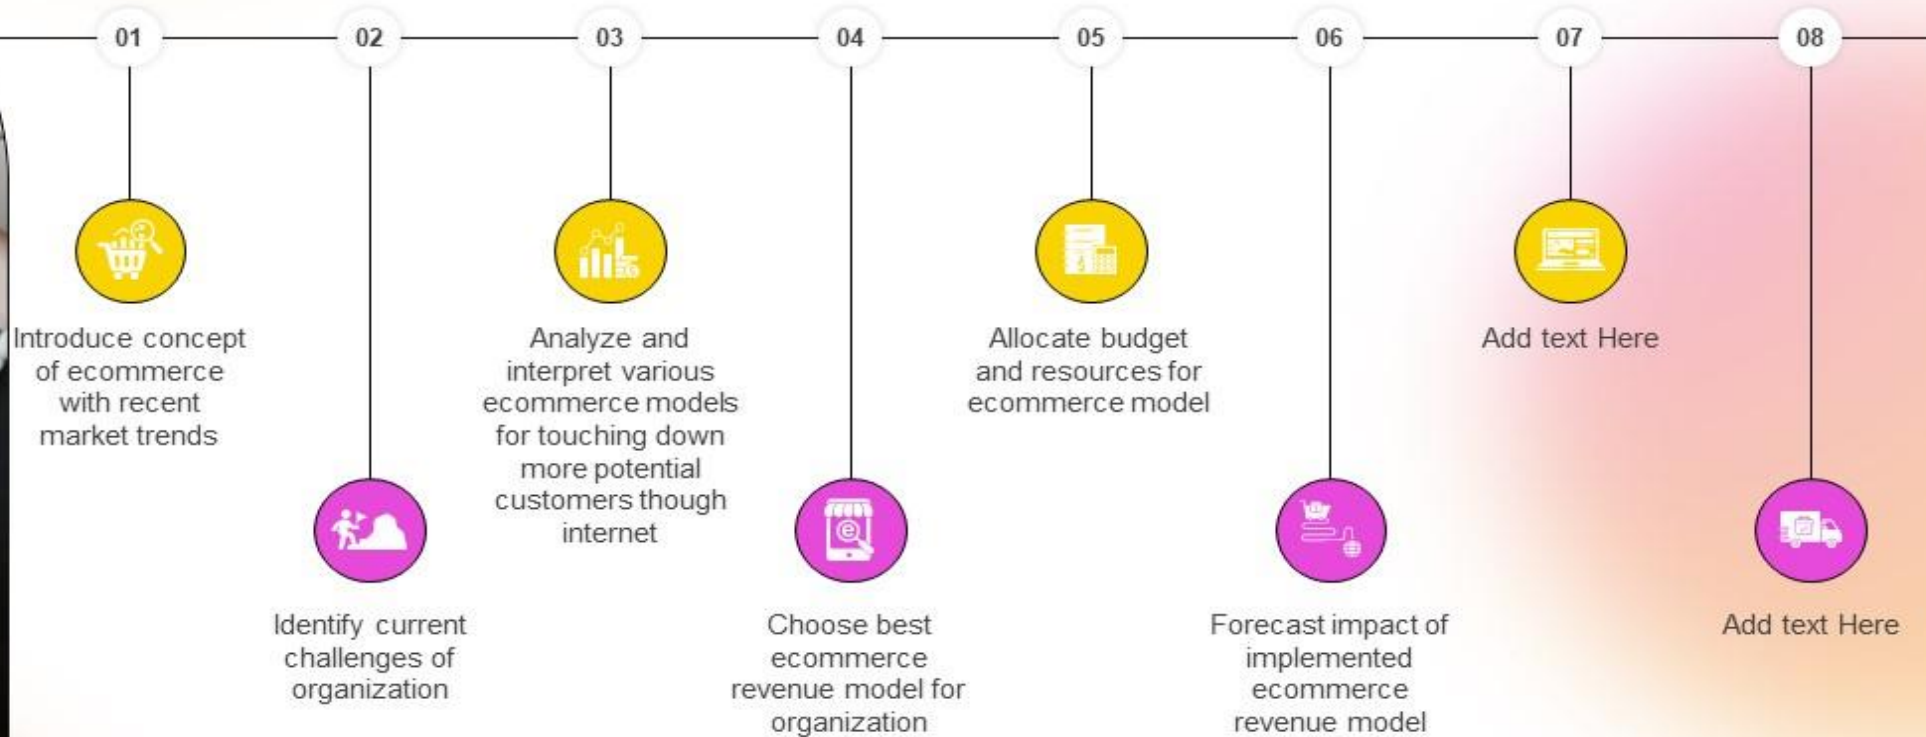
01

Introduce concept of ecommerce with recent market trends

02

Identify current challenges of organization

03

Analyze and interpret various ecommerce models for touching down more potential customers though internet

04

Choose best ecommerce revenue model for organization

05

Allocate budget and resources for ecommerce model

06

Forecast impact of implemented ecommerce revenue model

07

Add text Here

08

Add text Here